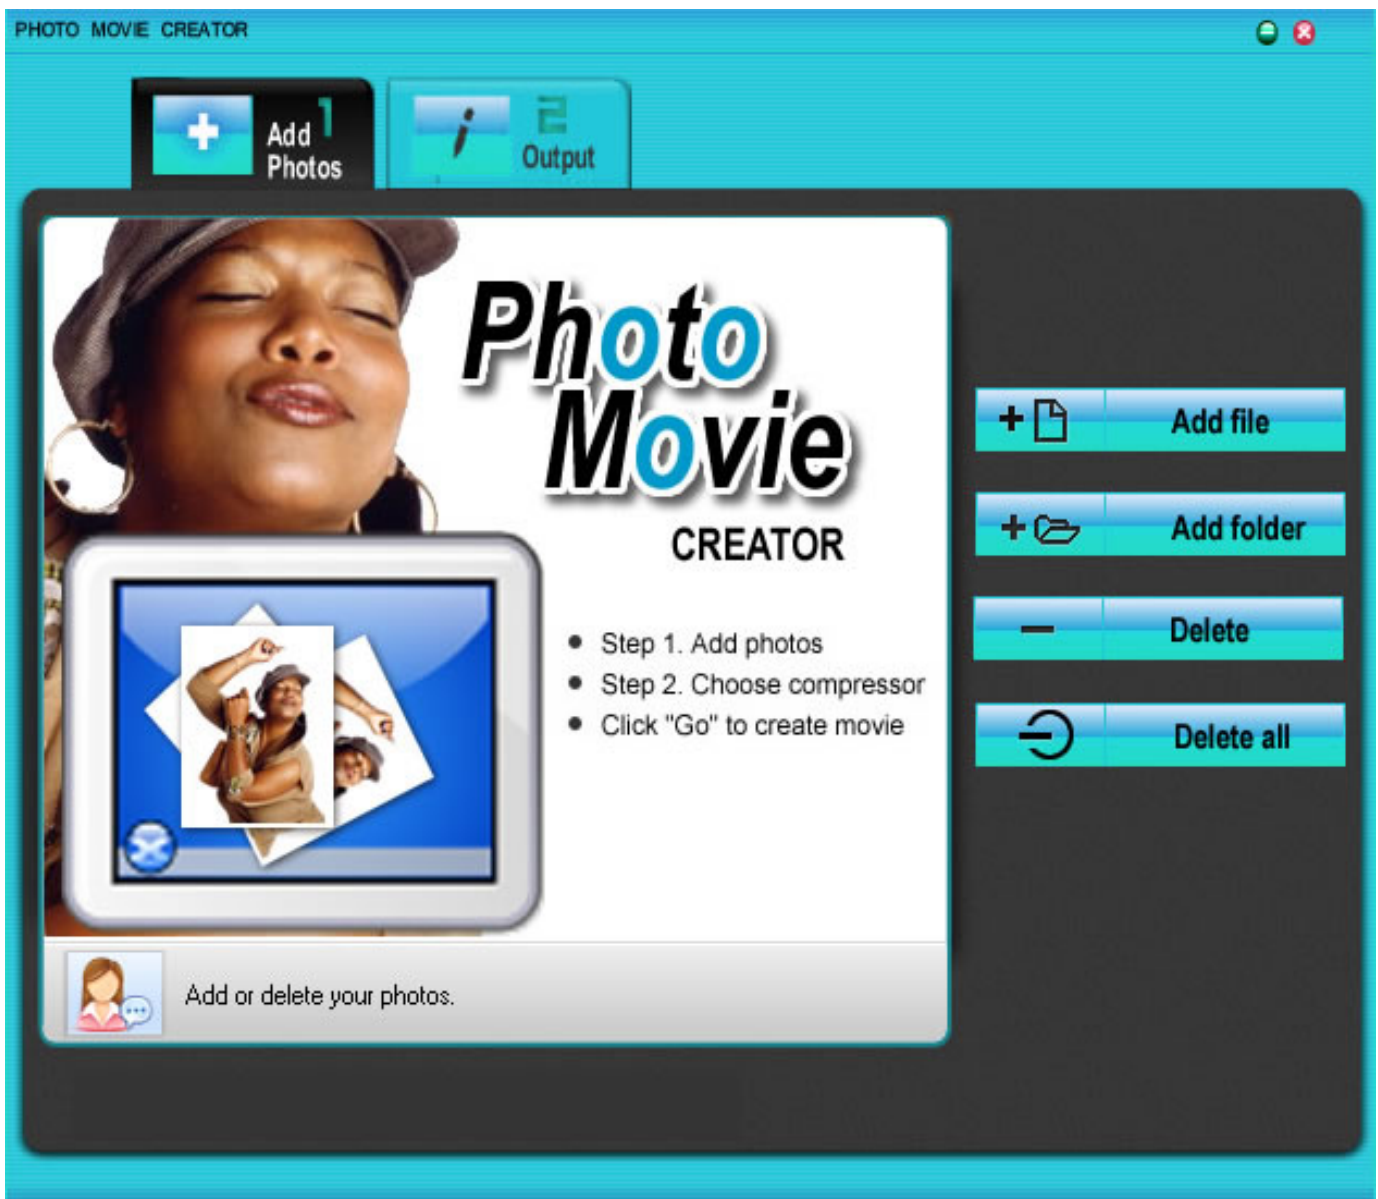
PHOTO MOVIE CREATOR

Add 1 Photos

2 Output

Photo Movie CREATOR

- Step 1. Add photos
- Step 2. Choose compressor
- Click "Go" to create movie

Add file

Add folder

Delete

Delete all

Add or delete your photos.